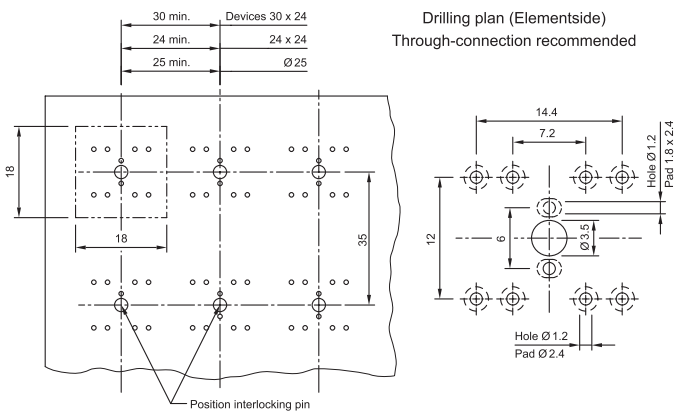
30 min.
Devices 30 x 24
24 min.
24 x 24
25 min.
Ø 25

Drilling plan (Elementside)
Through-connection recommended

18
18
35

14.4
7.2
Hole Ø 1.2
Pad 1.8 x 2.4
12
6
Ø 3.5
Hole Ø 1.2
Pad Ø 2.4

Position interlocking pin